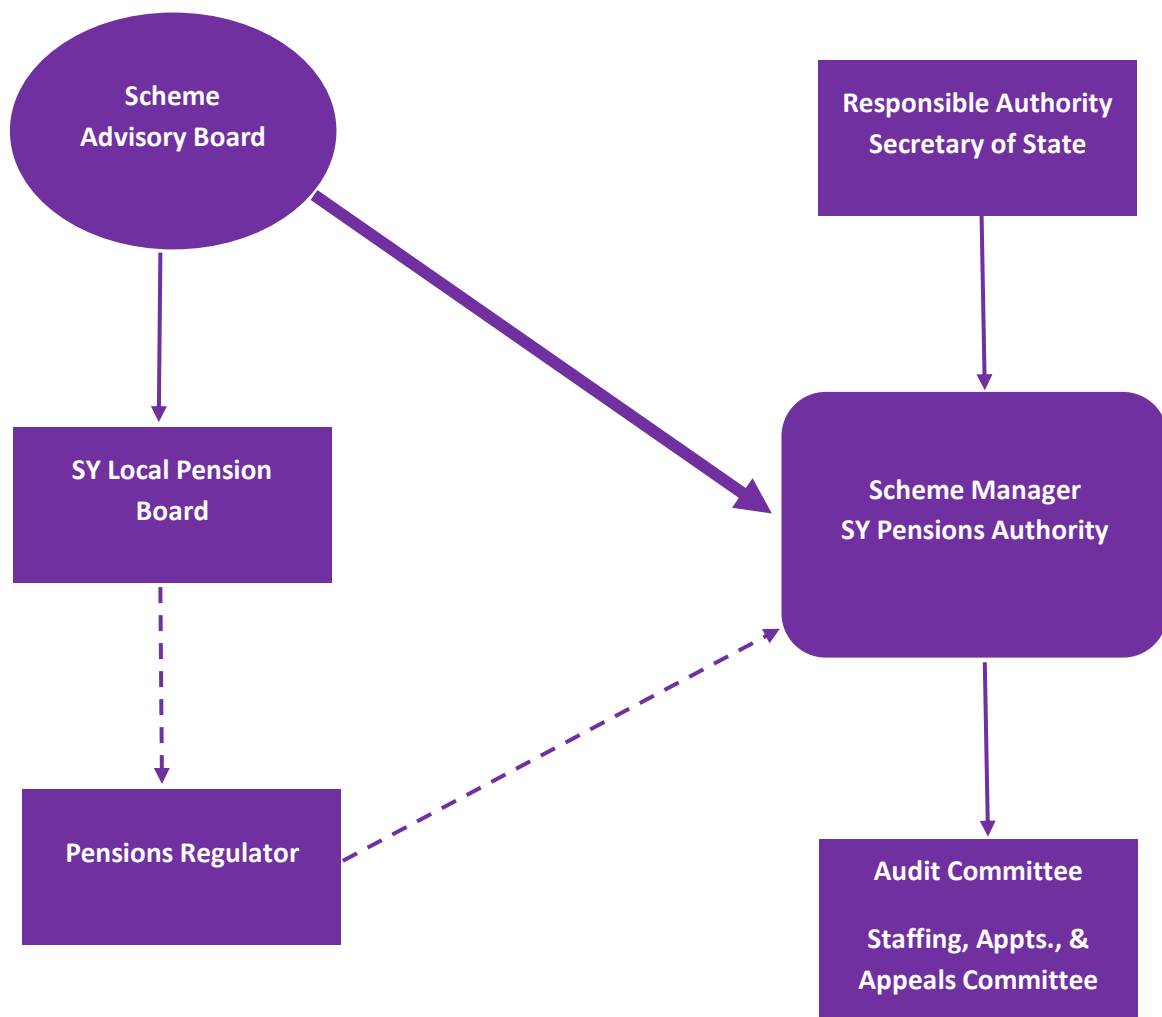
Scheme Advisory Board

Responsible Authority Secretary of State

SY Local Pension Board

Scheme Manager SY Pensions Authority

Pensions Regulator

Audit Committee

Staffing, Appts., & Appeals Committee